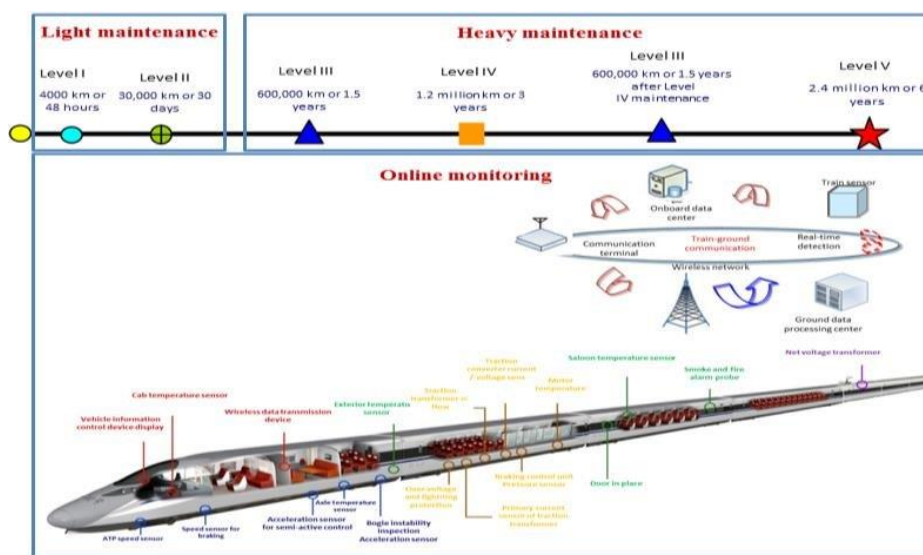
Light maintenance

Level I
4000 km or 48 hours

Level II
30,000 km or 30 days

Heavy maintenance

Level III
600,000 km or 1.5 years

Level IV
1.2 million km or 3 years

Level III
600,000 km or 1.5 years after Level IV maintenance

Level V
2.4 million km or 6 years

Online monitoring

Onboard data center

Train sensor

Communication terminal

Train-ground communication

Real-time detection

Wireless network

Ground data processing center

Net voltage transformer

Saloon temperature sensor

Smoke and fire alarm probe

Traction converter current / voltage sensor

Motor temperature

Traction transformer oil flow

Exterior temperature sensor

Cab temperature sensor

Wireless data transmission device

Vehicle information control device display

Door in place

Braking control unit Pressure sensor

Over voltage and lightning protection

Primary current sensor of traction transformer

Axle temperature sensor

Acceleration sensor for semi-active control

Bogie instability inspection Acceleration sensor

Speed sensor for braking

ATP speed sensor